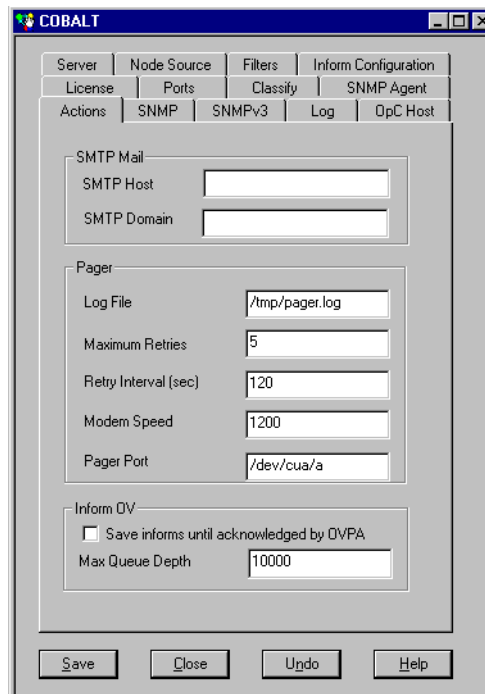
COBALT

Server | Node Source | Filters | Inform Configuration
License | Ports | Classify | SNMP Agent
Actions | SNMP | SNMPv3 | Log | OpC Host

SMTP Mail
SMTP Host
SMTP Domain

Pager
Log File /tmp/pager.log
Maximum Retries 5
Retry Interval (sec) 120
Modem Speed 1200
Pager Port /dev/cua/a

Inform OV
Save informs until acknowledged by OVPA
Max Queue Depth 10000

Save Close Undo Help